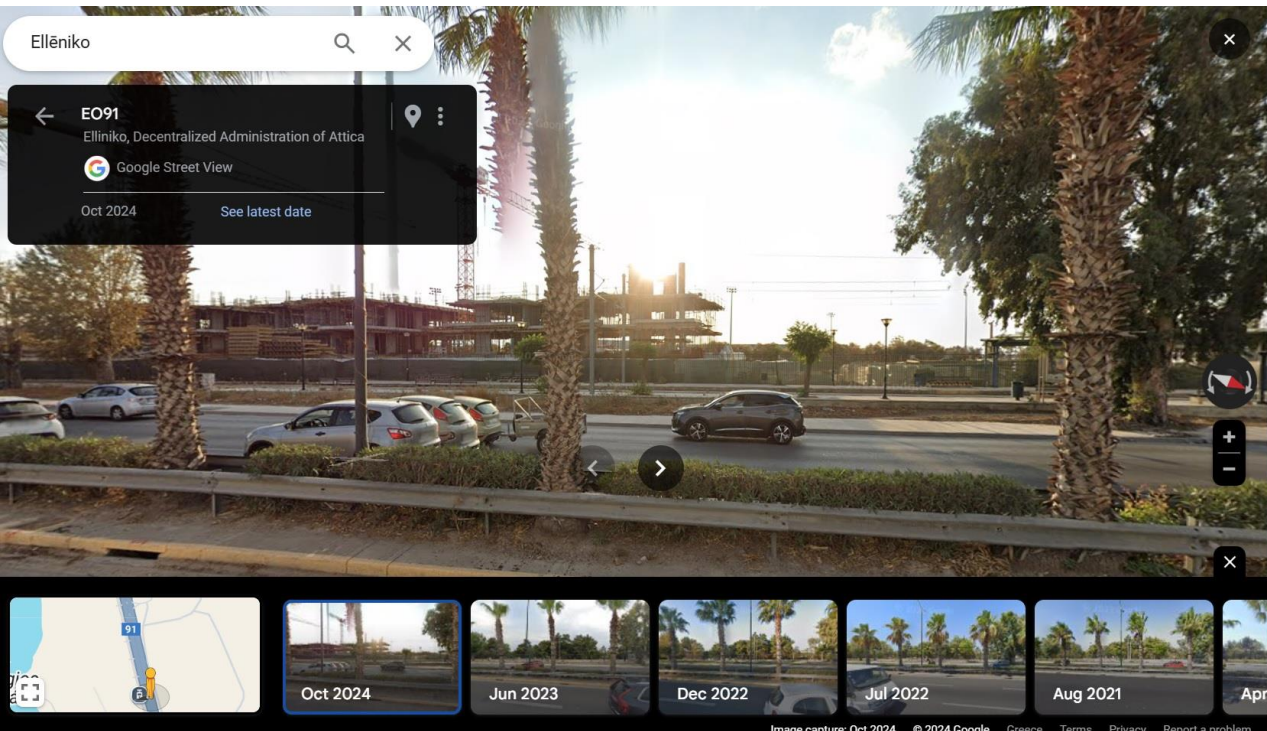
Ellēniko

EO91
Elliniko, Decentralized Administration of Attica
Google Street View
Oct 2024
See latest date

91

Oct 2024
Jun 2023
Dec 2022
Jul 2022
Aug 2021
Apr

Image capture: Oct 2024 © 2024 Google Greece Terms Privacy Report a problem